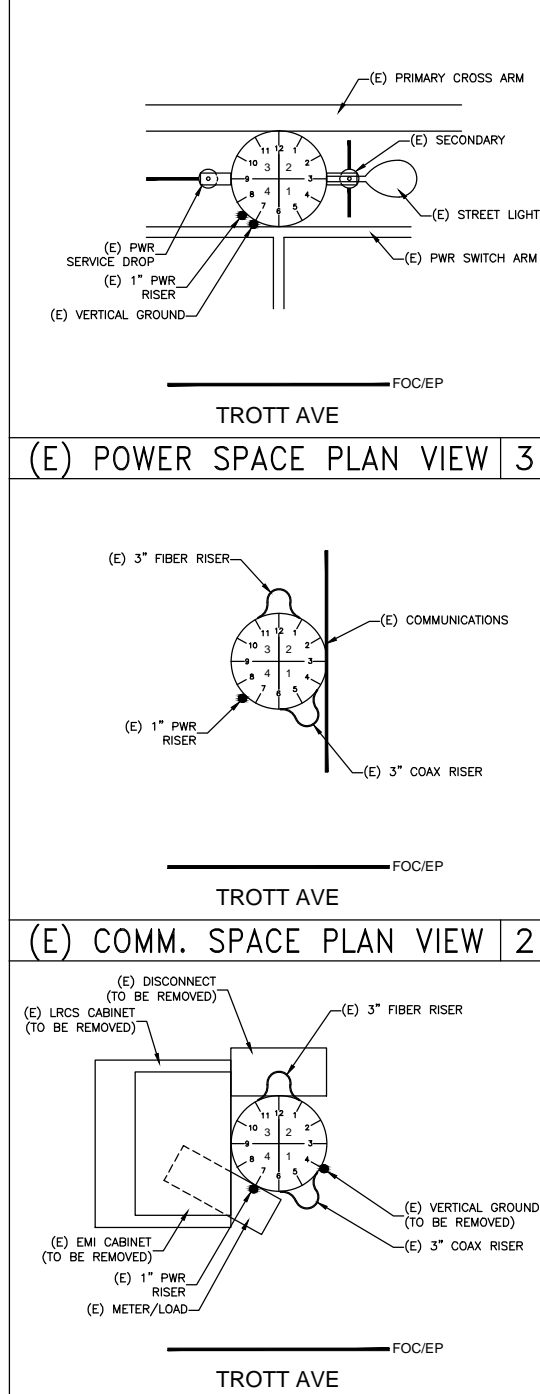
(E) PRIMARY CROSS ARM

(E) SECONDARY

11 12 1
10 3 2 2
9 3
8 4 1 4
7 6 5

(E) STREET LIGHT

(E) PWR SERVICE DROP

(E) PWR SWITCH ARM

(E) 1" PWR RISER

(E) VERTICAL GROUND

FOC/EP

TROTT AVE

(E) POWER SPACE PLAN VIEW 3

(E) 3" FIBER RISER

(E) COMMUNICATIONS

11 12 1
10 3 2 2
9 3
8 4 1 4
7 6 5

(E) 1" PWR RISER

(E) 3" COAX RISER

FOC/EP

TROTT AVE

(E) COMM. SPACE PLAN VIEW 2

(E) DISCONNECT (TO BE REMOVED)

(E) LRCS CABINET (TO BE REMOVED)

(E) 3" FIBER RISER

11 12 1
10 3 2 2
9 3
8 4 1 4
7 6 5

(E) VERTICAL GROUND (TO BE REMOVED)

(E) EMI CABINET (TO BE REMOVED)

(E) 3" COAX RISER

(E) 1" PWR RISER

(E) METER/LOAD

FOC/EP

TROTT AVE